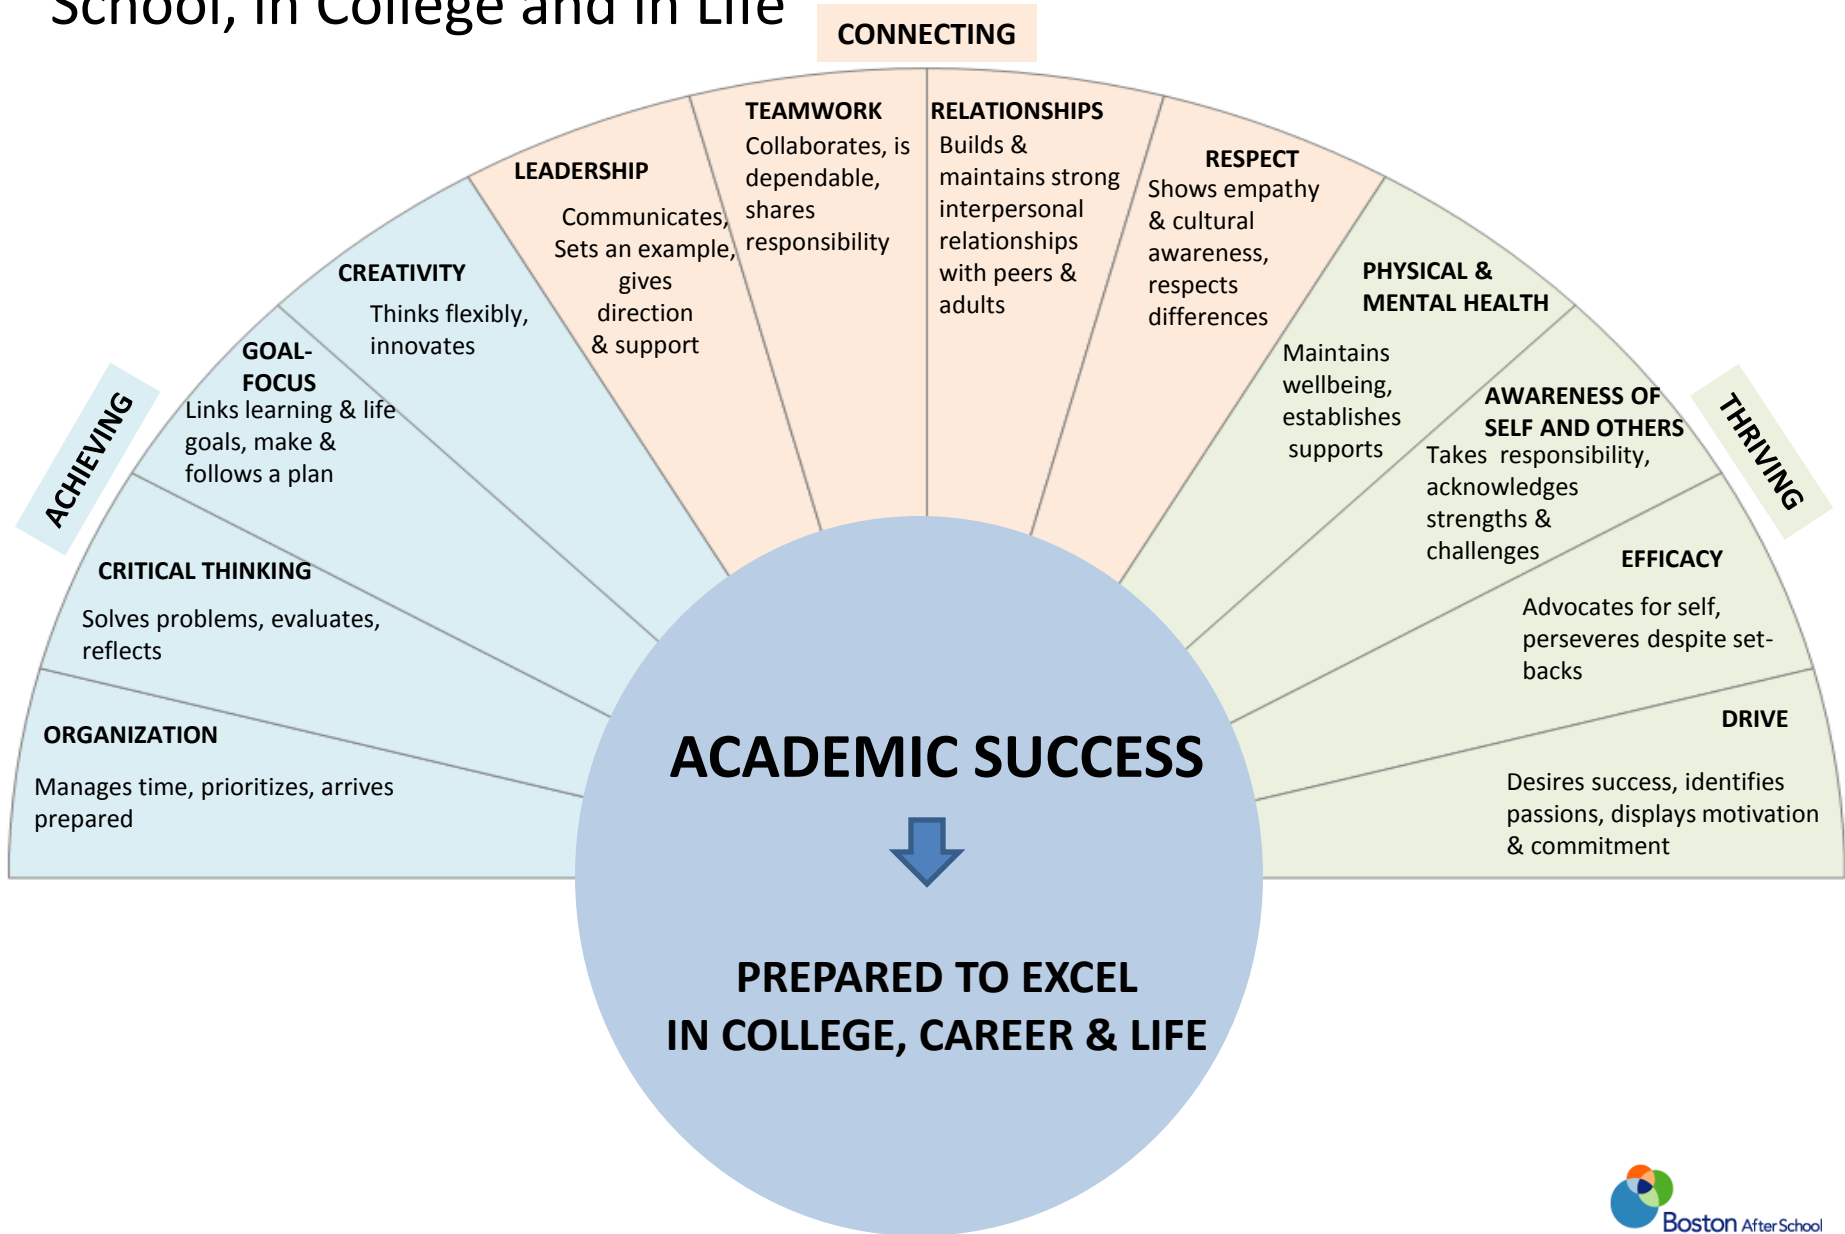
School, in College and in Life

CONNECTING

ACHIEVING

THRIVING

ORGANIZATION
Manages time, prioritizes, arrives prepared

CRITICAL THINKING
Solves problems, evaluates, reflects

GOAL-FOCUS
Links learning & life goals, make & follows a plan

CREATIVITY
Thinks flexibly, innovates

LEADERSHIP
Communicates, Sets an example, gives direction & support

TEAMWORK
Collaborates, is dependable, shares responsibility

RELATIONSHIPS
Builds & maintains strong interpersonal relationships with peers & adults

RESPECT
Shows empathy & cultural awareness, respects differences

PHYSICAL & MENTAL HEALTH
Maintains wellbeing, establishes supports

AWARENESS OF SELF AND OTHERS
Takes responsibility, acknowledges strengths & challenges

EFFICACY
Advocates for self, perseveres despite set-backs

DRIVE
Desires success, identifies passions, displays motivation & commitment

ACADEMIC SUCCESS

PREPARED TO EXCEL
IN COLLEGE, CAREER & LIFE

Boston After School